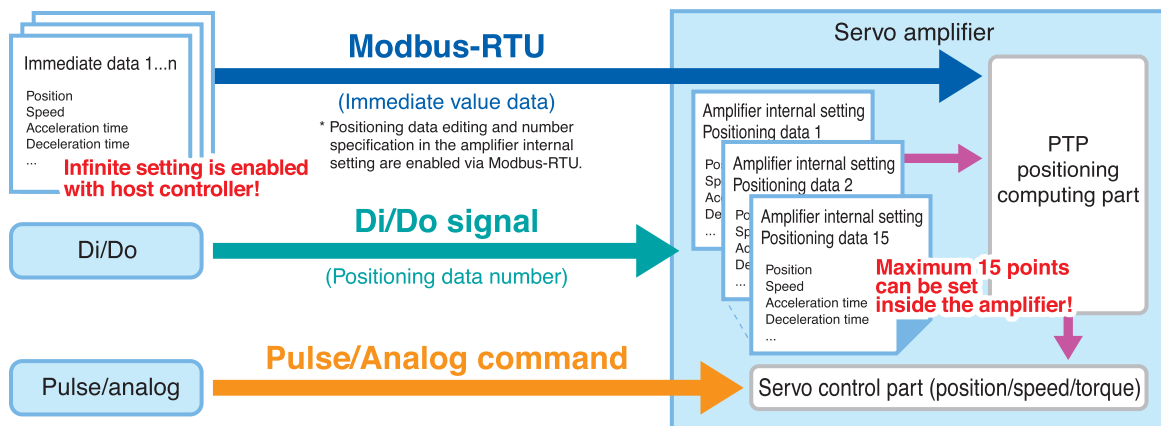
Immediate data 1...n

Position
Speed
Acceleration time
Deceleration time
...

Infinite setting is enabled with host controller!

Modbus-RTU

(Immediate value data)

* Positioning data editing and number specification in the amplifier internal setting are enabled via Modbus-RTU.

Di/Do

Di/Do signal

(Positioning data number)

Pulse/analog

Pulse/Analog command

Servo amplifier

Amplifier internal setting
Positioning data 1

Posi
Spe
Acc
Dece
...

Amplifier internal setting
Positioning data 2

Pos
Sp
Ac
De
...

Amplifier internal setting
Positioning data 15

Position
Speed
Acceleration time
Deceleration time
...

Maximum 15 points can be set inside the amplifier!

PTP positioning computing part

Servo control part (position/speed/torque)